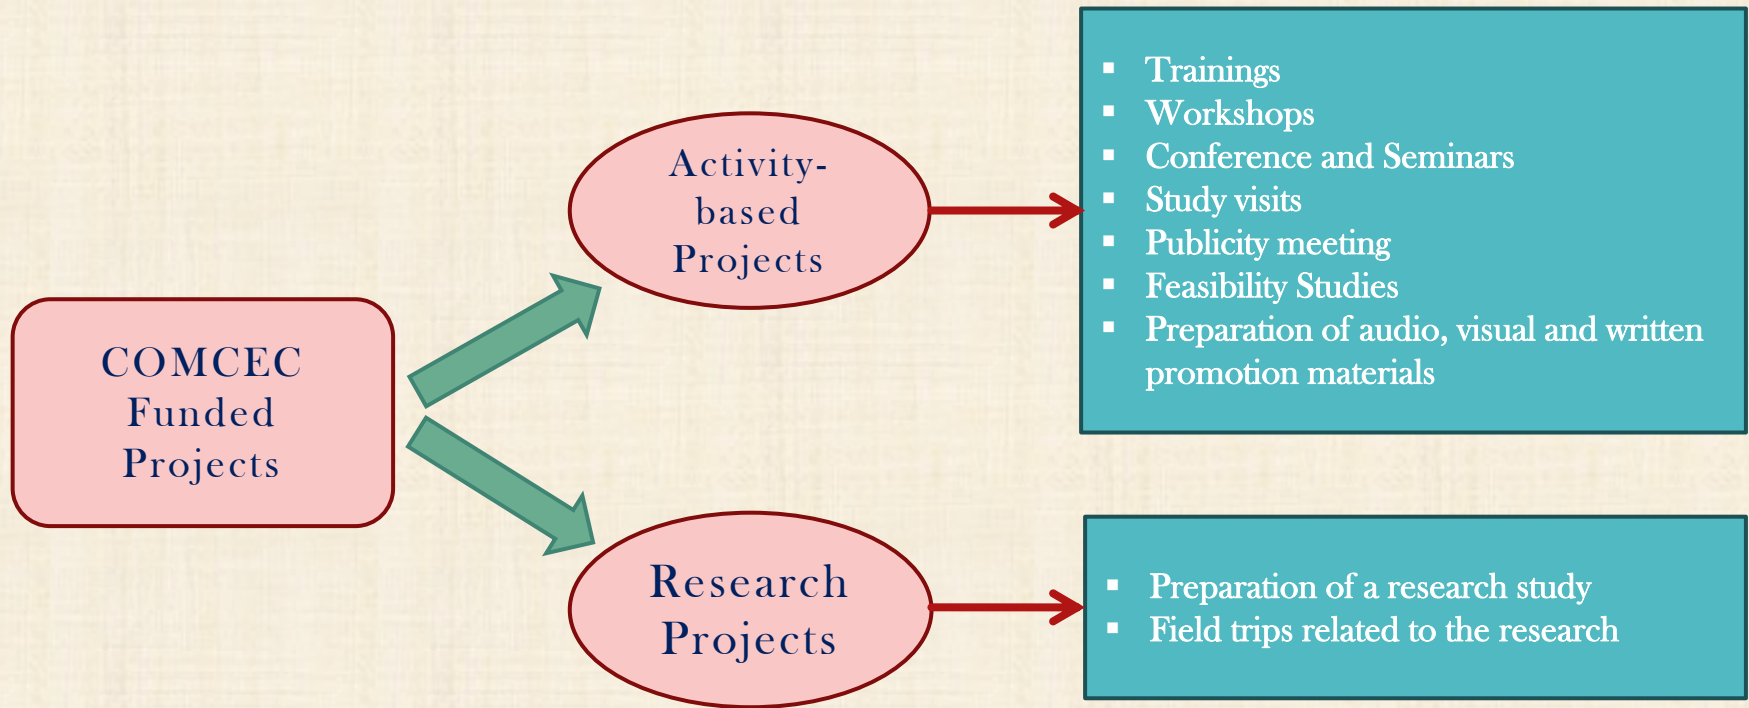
COMCEC Funded Projects

Activity-based Projects

- Trainings
- Workshops
- Conference and Seminars
- Study visits
- Publicity meeting
- Feasibility Studies
- Preparation of audio, visual and written promotion materials

Research Projects

- Preparation of a research study
- Field trips related to the research